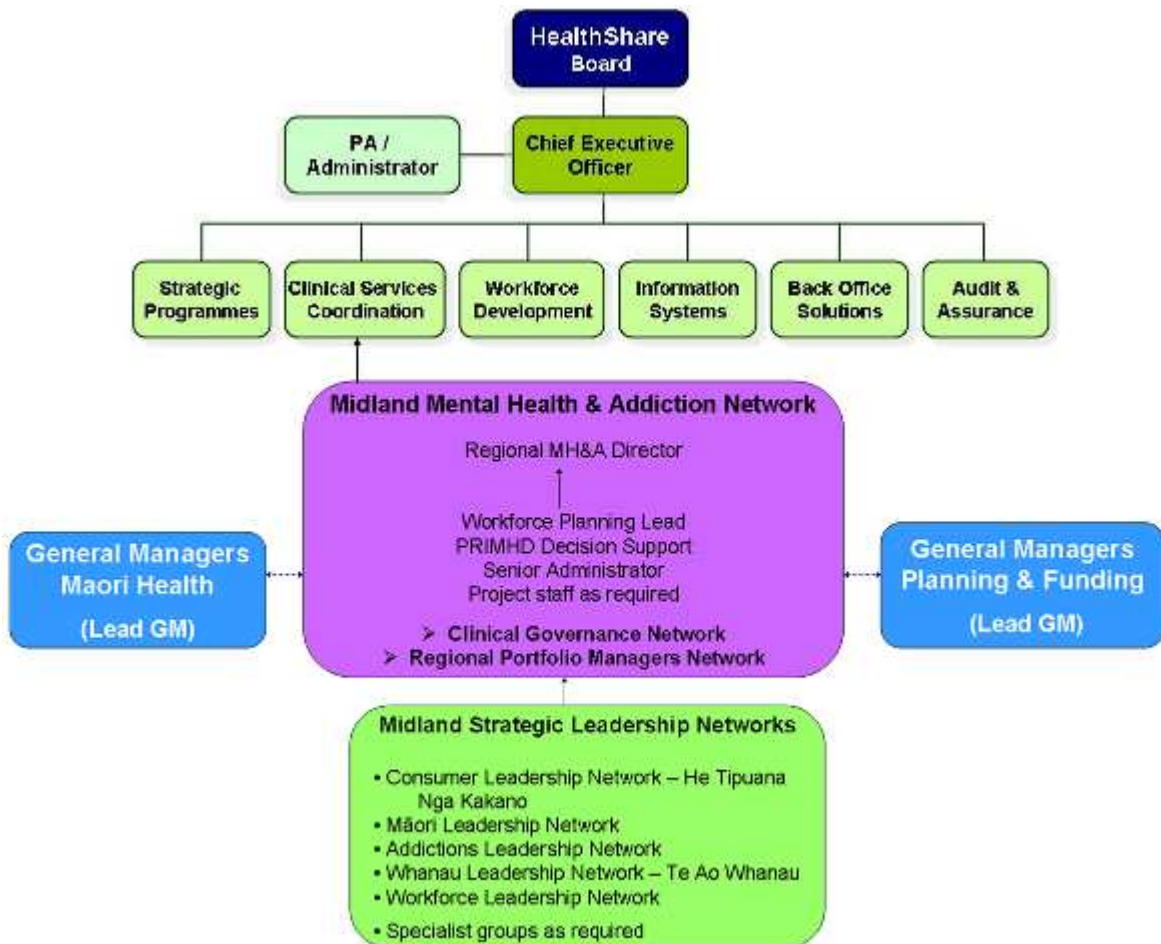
HealthShare Board

PA / Administrator

Chief Executive Officer

Strategic Programmes

Clinical Services Coordination

Workforce Development

Information Systems

Back Office Solutions

Audit & Assurance

Midland Mental Health & Addiction Network

Regional MH&A Director

Workforce Planning Lead
PRIMHD Decision Support
Senior Administrator
Project staff as required

➢ Clinical Governance Network
➢ Regional Portfolio Managers Network

General Managers Maori Health

(Lead GM)

General Managers Planning & Funding

(Lead GM)

Midland Strategic Leadership Networks

• Consumer Leadership Network – He Tipuana Nga Kakano
• Māori Leadership Network
• Addictions Leadership Network
• Whanau Leadership Network – Te Ao Whanau
• Workforce Leadership Network
• Specialist groups as required